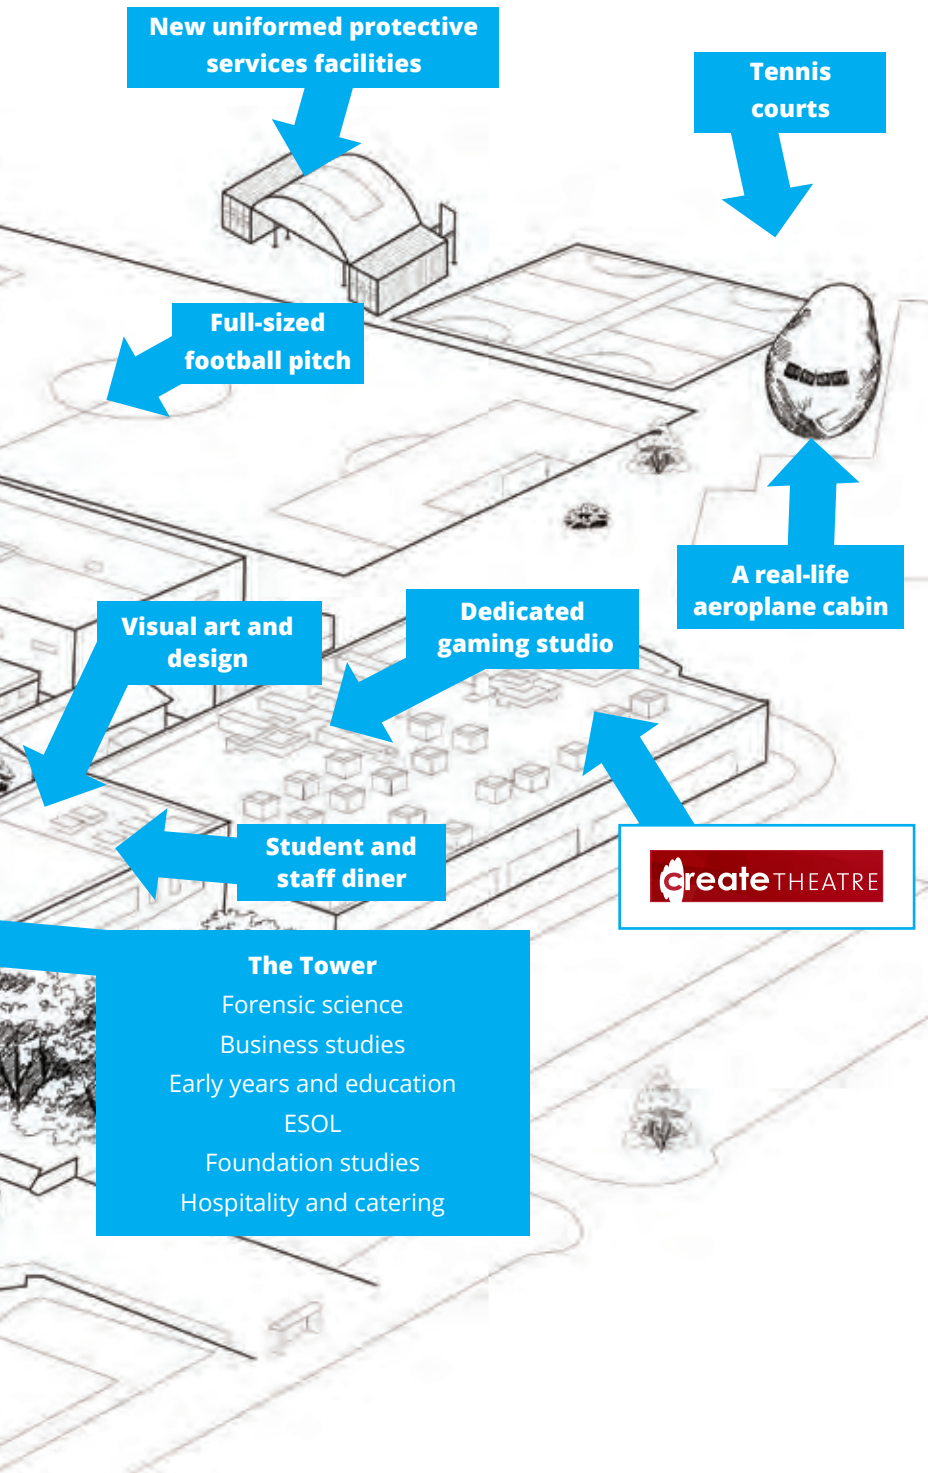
New uniformed protective services facilities

Tennis courts

Full-sized football pitch

A real-life aeroplane cabin

Visual art and design

Dedicated gaming studio

Student and staff diner

createTHEATRE

The Tower
Forensic science
Business studies
Early years and education
ESOL
Foundation studies
Hospitality and catering